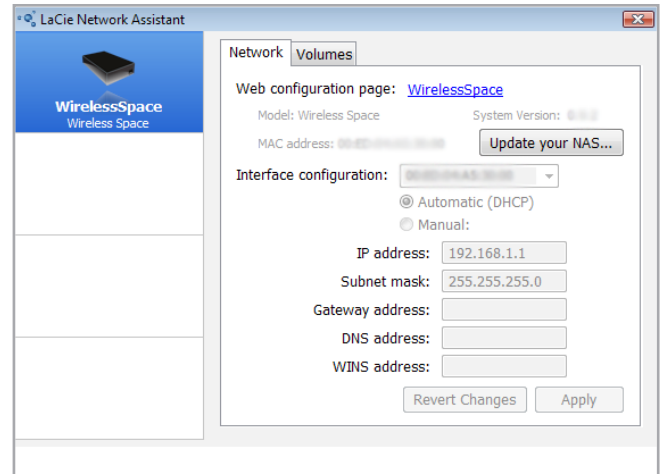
LaCie Network Assistant

WirelessSpace
Wireless Space

Network Volumes

Web configuration page: WirelessSpace

Model: Wireless Space
System Version: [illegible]

MAC address: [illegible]
Update your NAS...

Interface configuration: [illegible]

Automatic (DHCP)
Manual:

IP address: 192.168.1.1
Subnet mask: 255.255.255.0
Gateway address:
DNS address:
WINS address:

Revert Changes
Apply